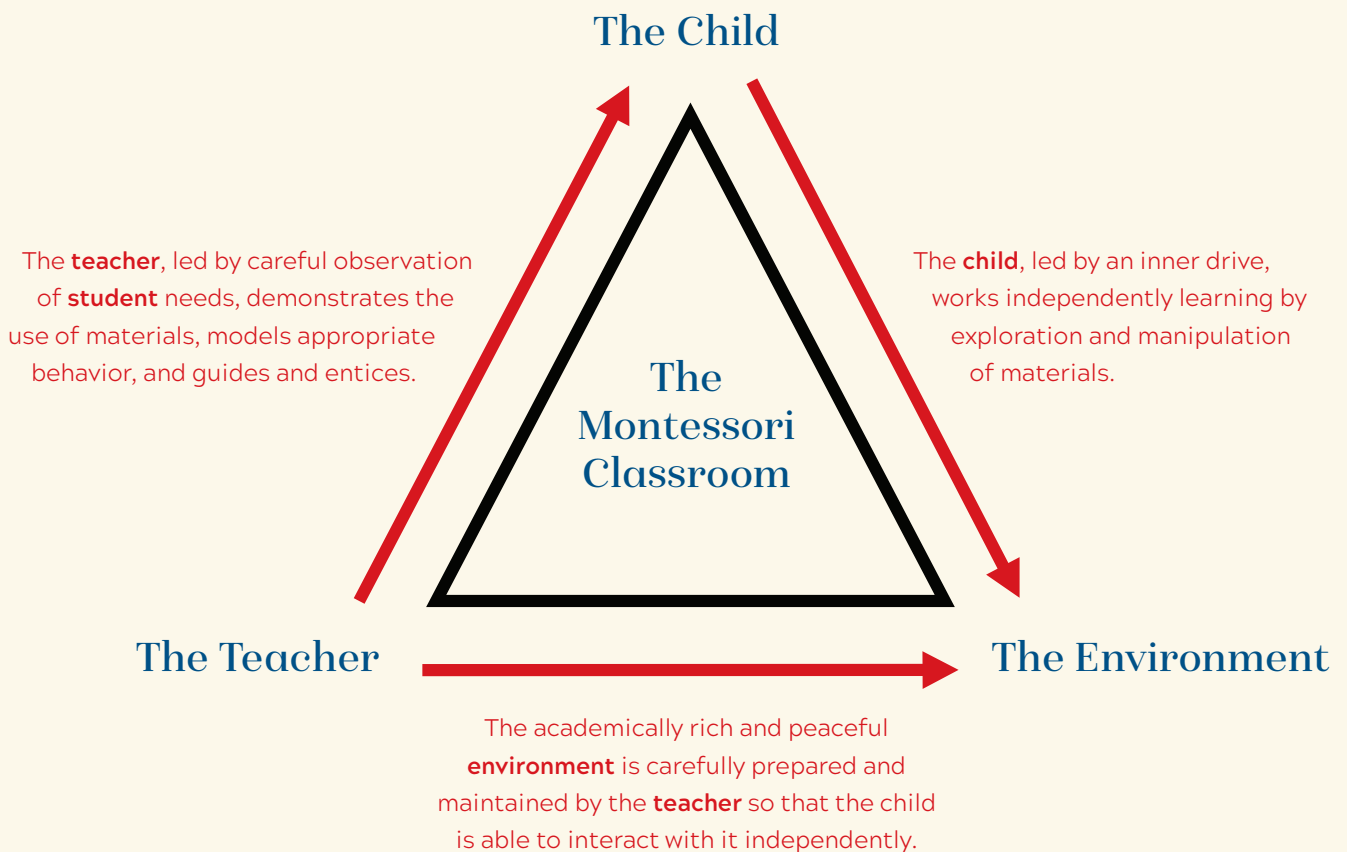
The Child

The teacher, led by careful observation of student needs, demonstrates the use of materials, models appropriate behavior, and guides and entices.

The child, led by an inner drive, works independently learning by exploration and manipulation of materials.

The Montessori Classroom

The Teacher

The Environment

The academically rich and peaceful environment is carefully prepared and maintained by the teacher so that the child is able to interact with it independently.